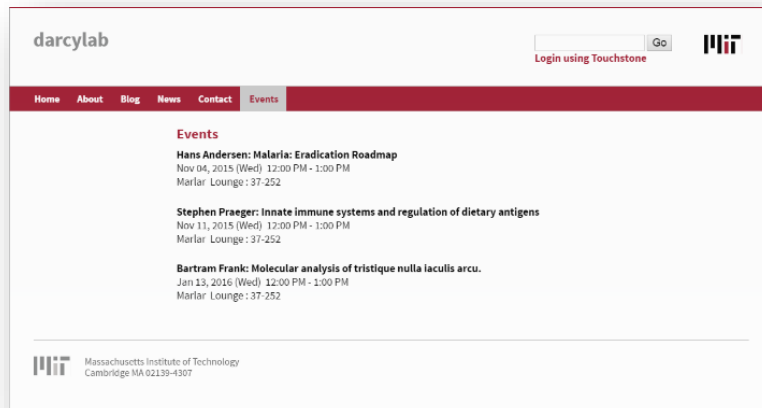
darcylab

Go
Login using Touchstone

MIT

Home About Blog News Contact Events

Events

Hans Andersen: Malaria: Eradication Roadmap
Nov 04, 2015 (Wed) 12:00 PM - 1:00 PM
Marlar Lounge : 37-252

Stephen Praeger: Innate immune systems and regulation of dietary antigens
Nov 11, 2015 (Wed) 12:00 PM - 1:00 PM
Marlar Lounge : 37-252

Bartram Frank: Molecular analysis of tristique nulla iaculis arcu.
Jan 13, 2016 (Wed) 12:00 PM - 1:00 PM
Marlar Lounge : 37-252

MIT
Massachusetts Institute of Technology
Cambridge MA 02139-4307